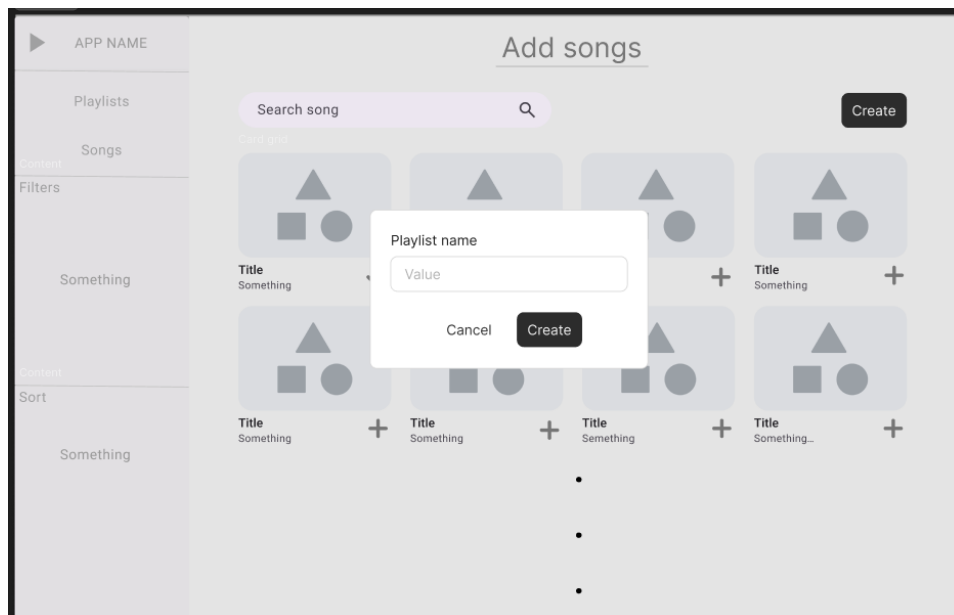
APP NAME

Playlists

Songs

Content

Filters

Something

Content

Sort

Something

Add songs

Search song

Create

Card grid

Playlist name

Value

Cancel

Create

Title
Something

Title
Something

Title
Something

Title
Something

Title
Semething

Title
Something...

•

•

•